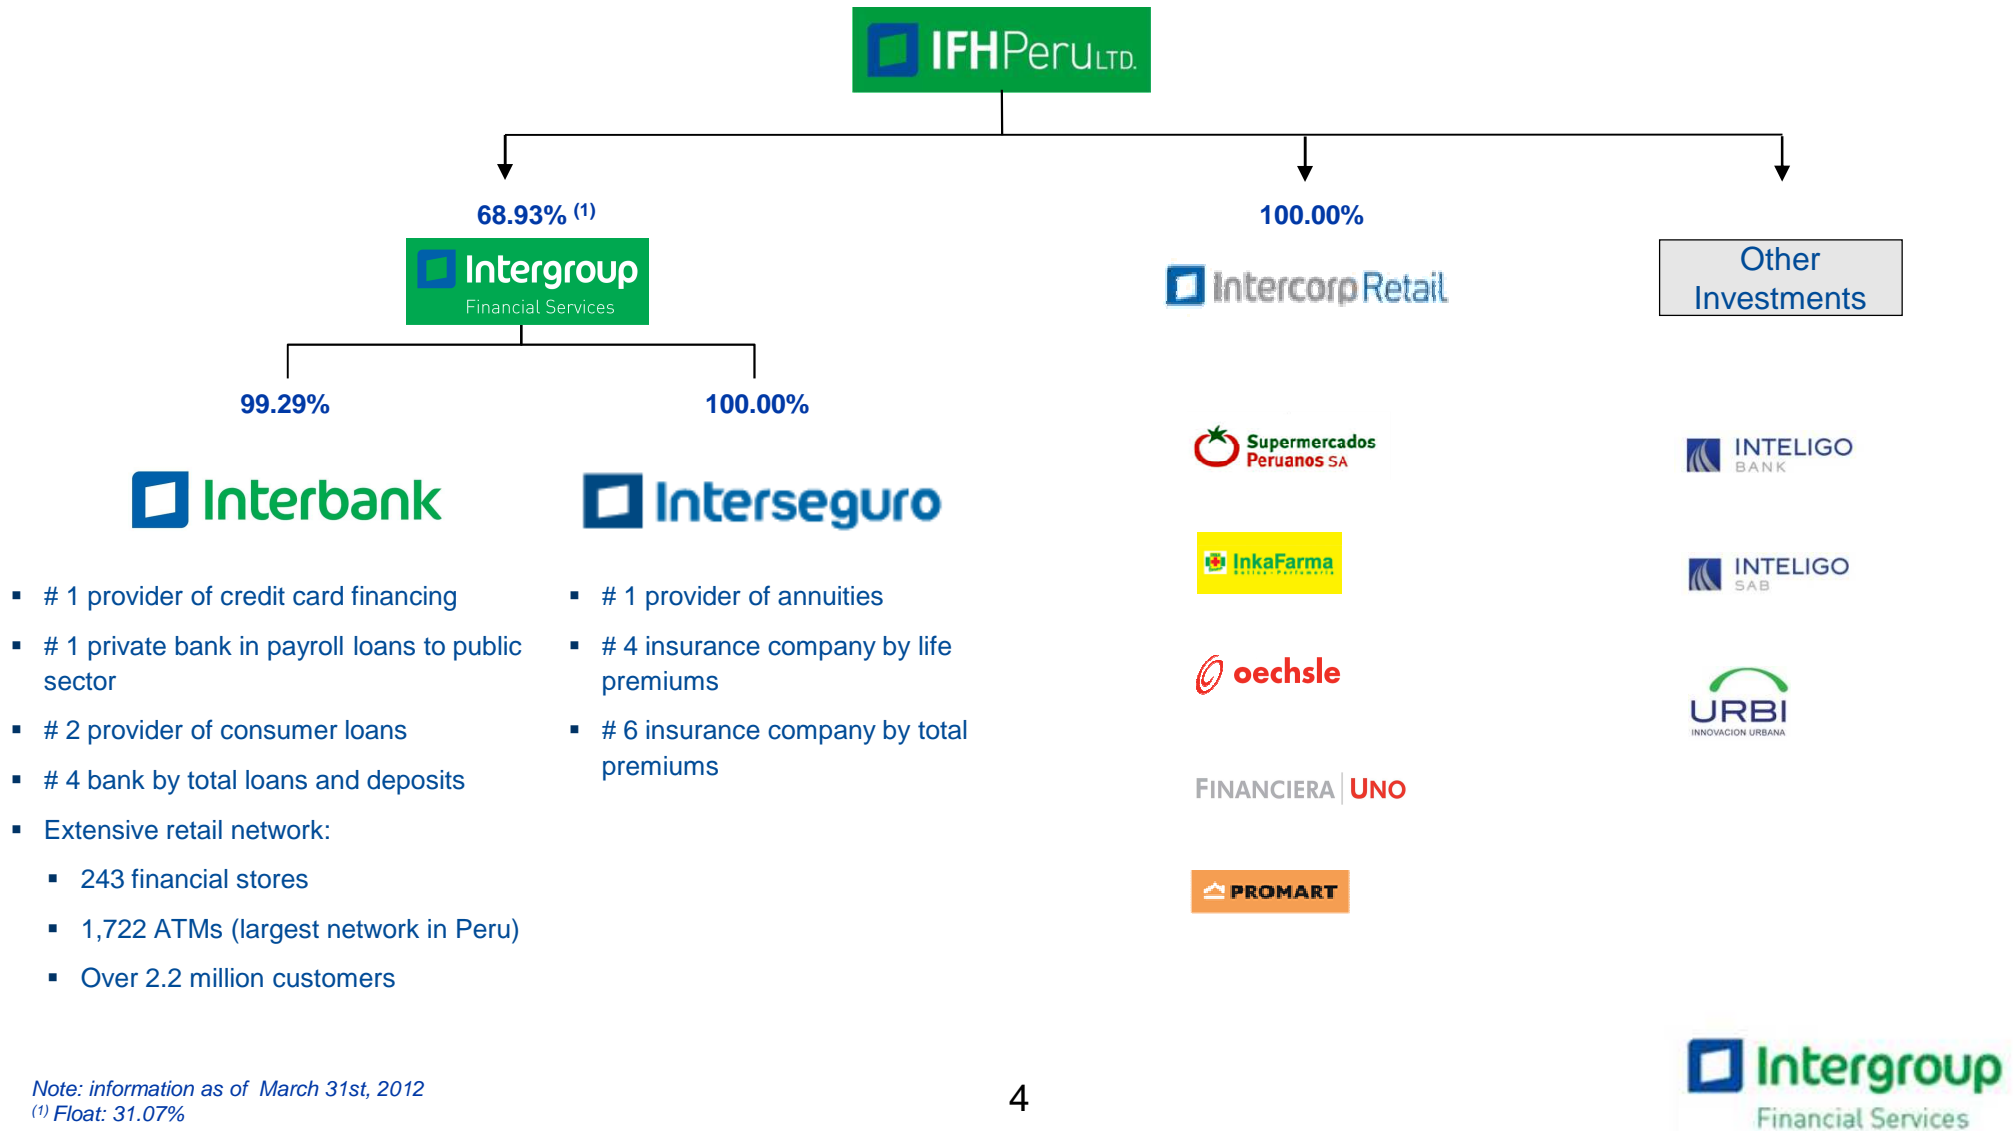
IFHPeru LTD.

68.93% $^{(1)}$

Intergroup Financial Services

100.00%

Intercorp Retail

Other Investments

99.29%

100.00%

Interbank

Interseguro

Supermercados Peruanos SA

INTELIGO BANK

InkaFarma

INTELIGO SAB

oechsle

URBI INNOVACION URBANA

FINANCIERA UNO

PROMART

▪ # 1 provider of credit card financing
▪ # 1 private bank in payroll loans to public sector
▪ # 2 provider of consumer loans
▪ # 4 bank by total loans and deposits
▪ Extensive retail network:
▪ 243 financial stores
▪ 1,722 ATMs (largest network in Peru)
▪ Over 2.2 million customers

▪ # 1 provider of annuities
▪ # 4 insurance company by life premiums
▪ # 6 insurance company by total premiums

Note: information as of March 31st, 2012
$^{(1)}$ Float: 31.07%

4

Intergroup Financial Services